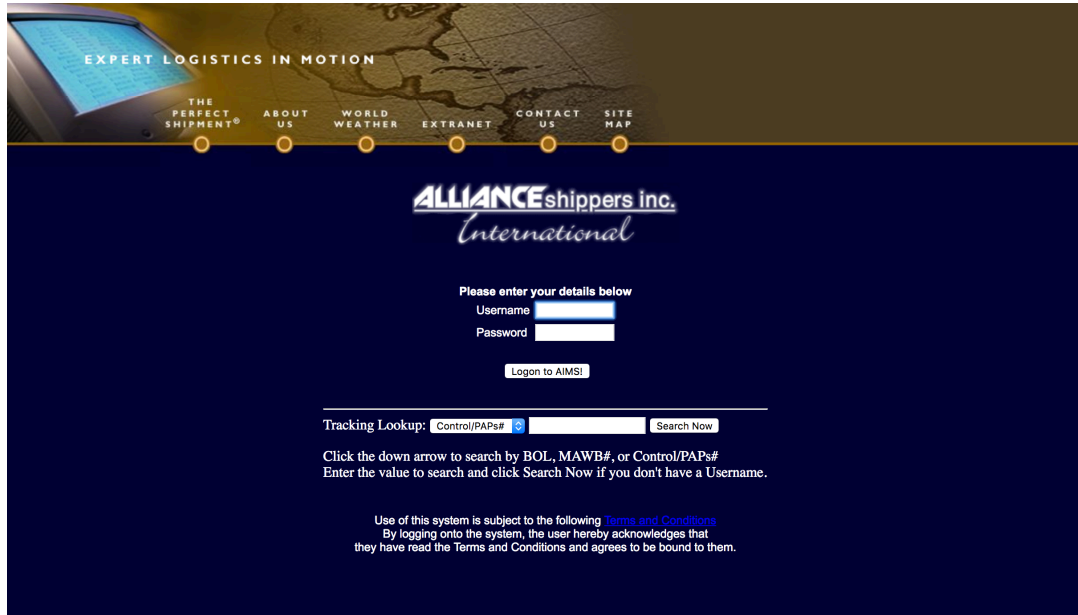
EXPERT LOGISTICS IN MOTION

THE PERFECT SHIPMENT®

ABOUT US

WORLD WEATHER

EXTRANET

CONTACT US

SITE MAP

ALLIANCE shippers inc.
International

Please enter your details below

Username

Password

Logon to AIMS!

Tracking Lookup: Control/PAPs# Search Now

Click the down arrow to search by BOL, MAWB#, or Control/PAPs#
Enter the value to search and click Search Now if you don't have a Username.

Use of this system is subject to the following Terms and Conditions
By logging onto the system, the user hereby acknowledges that they have read the Terms and Conditions and agrees to be bound to them.